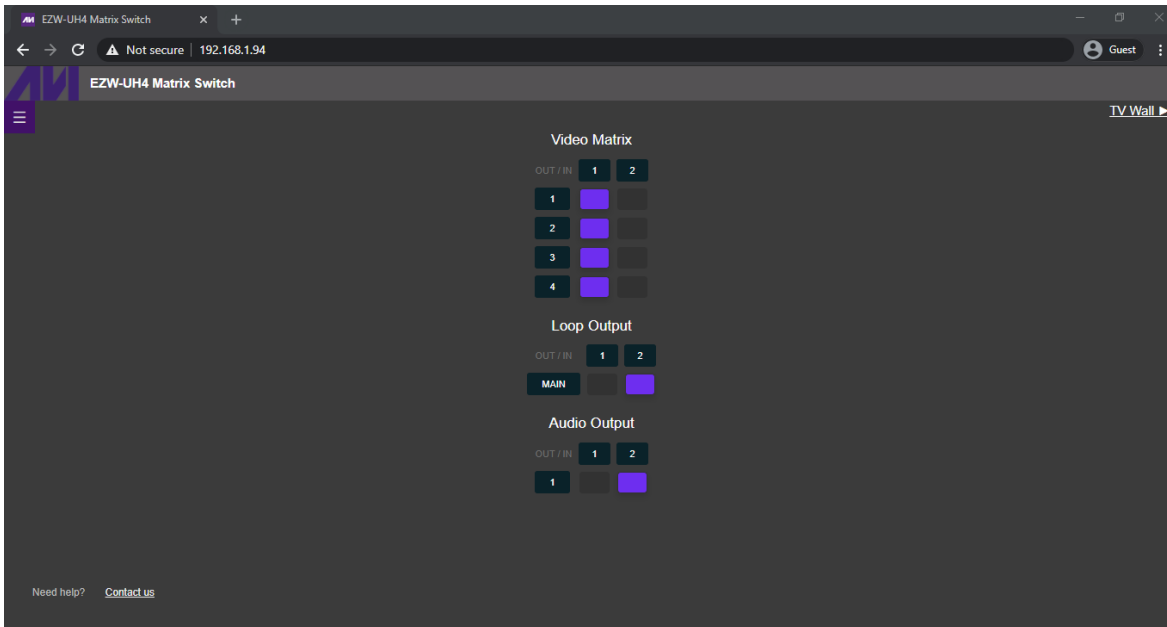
EZW-UH4 Matrix Switch × +

Not secure | 192.168.1.94

Guest

EZW-UH4 Matrix Switch

TV Wall ▶

Video Matrix

| OUT / IN | 1 | 2 |
|---|---|---|
| 1 | | |
| 2 | | |
| 3 | | |
| 4 | | |

Loop Output

| OUT / IN | 1 | 2 |
|---|---|---|
| MAIN | | |

Audio Output

| OUT / IN | 1 | 2 |
|---|---|---|
| 1 | | |

Need help? Contact us